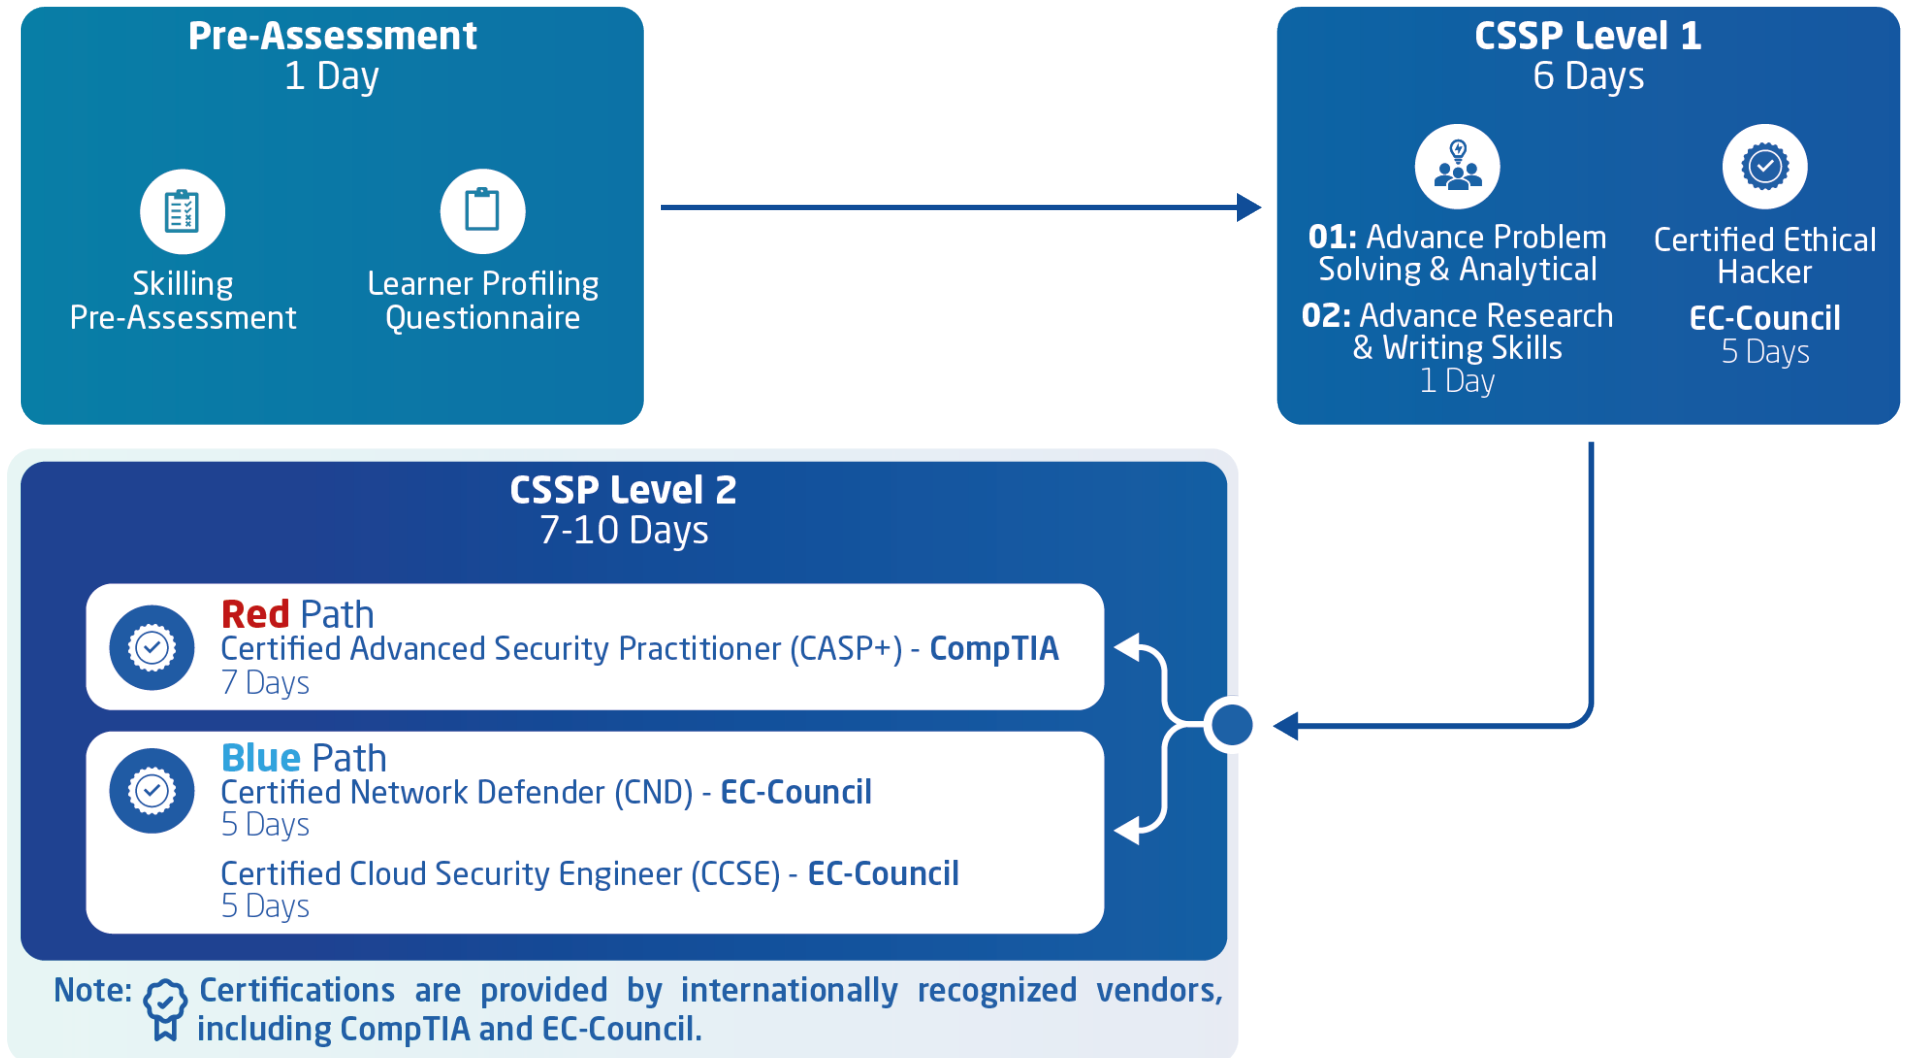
Pre-Assessment
1 Day

Skilling Pre-Assessment

Learner Profiling Questionnaire

CSSP Level 1
6 Days

01: Advance Problem Solving & Analytical
02: Advance Research & Writing Skills
1 Day

Certified Ethical Hacker
EC-Council
5 Days

CSSP Level 2
7-10 Days

Red Path
Certified Advanced Security Practitioner (CASP+) - CompTIA
7 Days

Blue Path
Certified Network Defender (CND) - EC-Council
5 Days

Certified Cloud Security Engineer (CCSE) - EC-Council
5 Days

Note: Certifications are provided by internationally recognized vendors, including CompTIA and EC-Council.